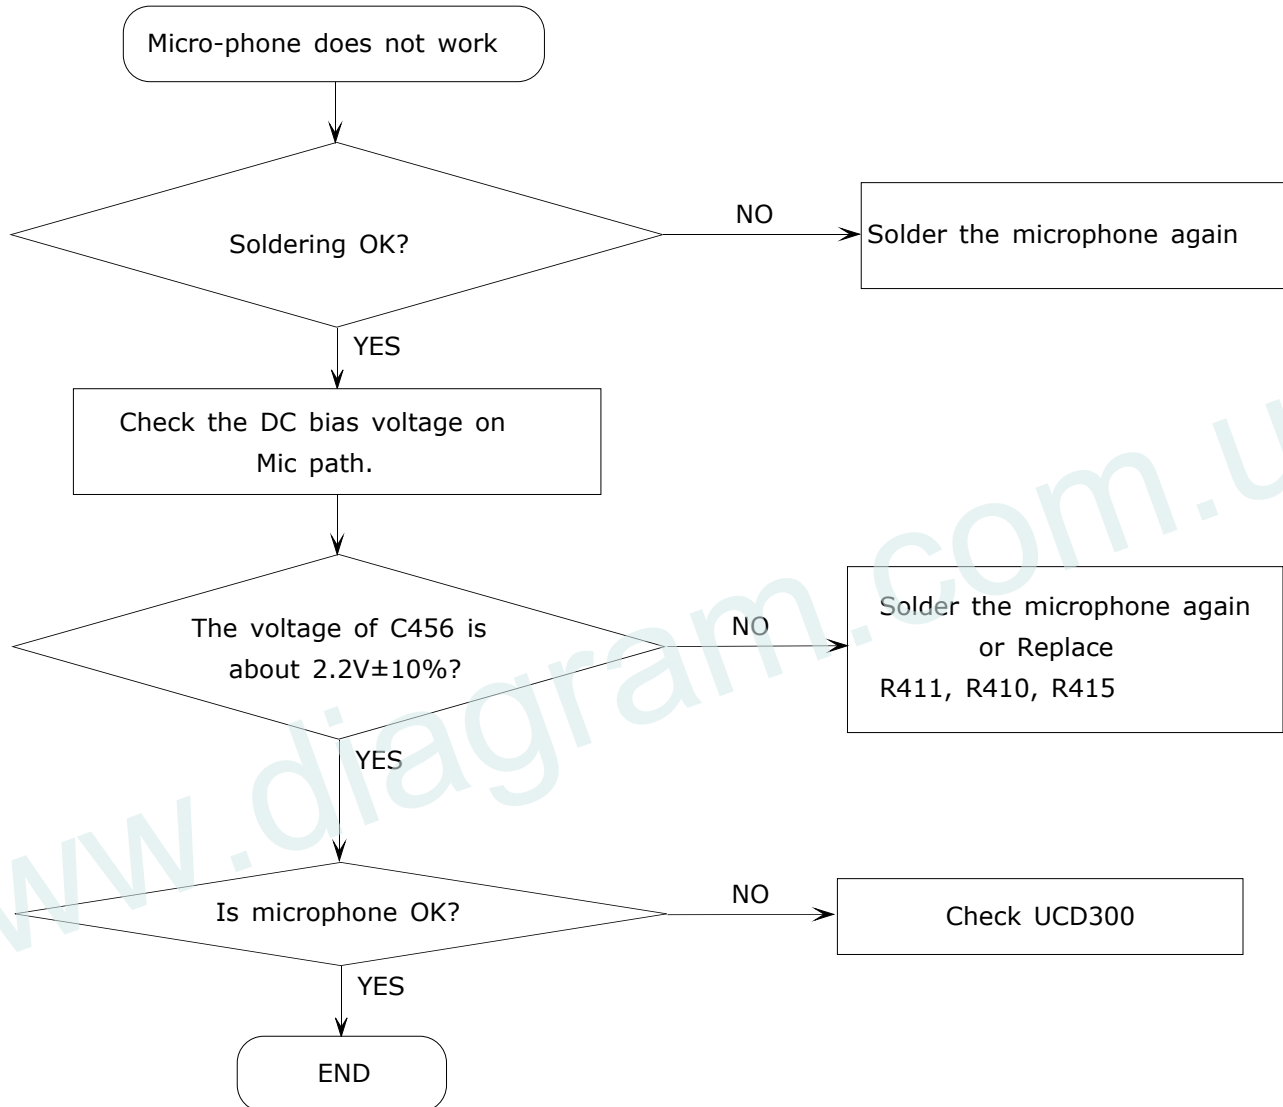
Micro-phone does not work

Soldering OK?

NO

Solder the microphone again

YES

Check the DC bias voltage on Mic path.

The voltage of C456 is about 2.2V±10%?

NO

Solder the microphone again or Replace R411, R410, R415

YES

Is microphone OK?

NO

Check UCD300

YES

END

www.diagram.com.u